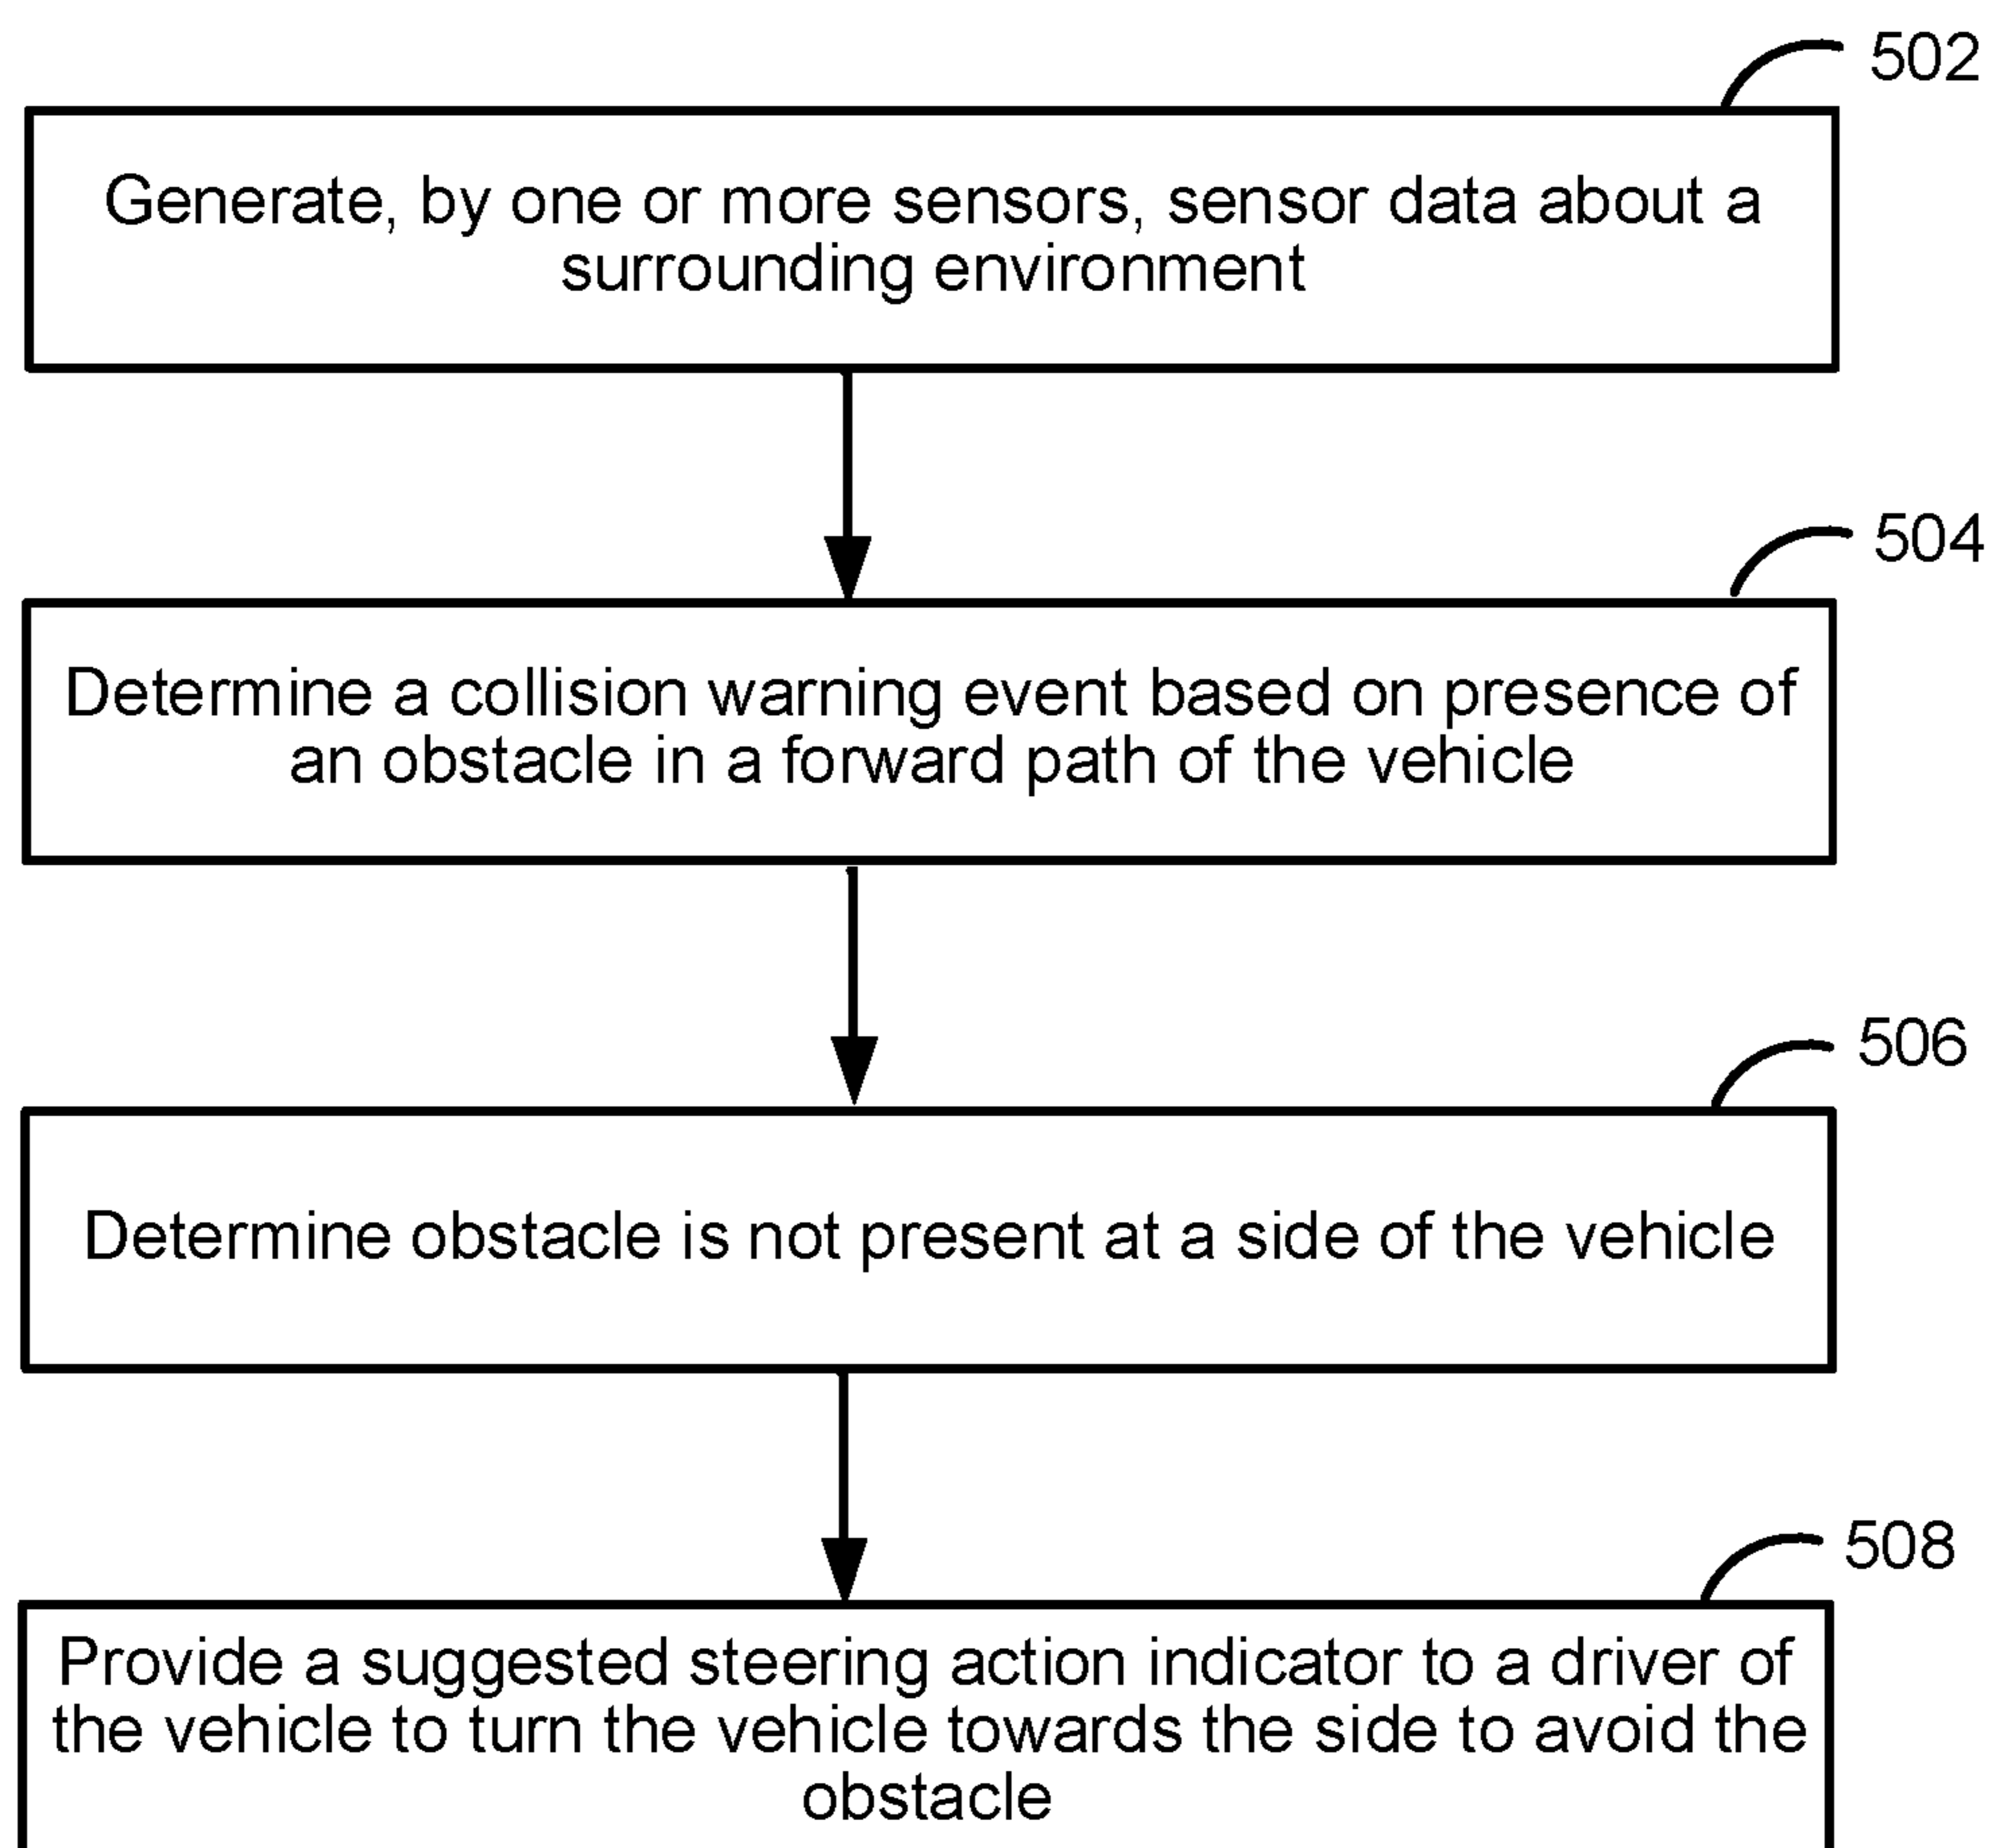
502

Generate, by one or more sensors, sensor data about a surrounding environment

504

Determine a collision warning event based on presence of an obstacle in a forward path of the vehicle

506

Determine obstacle is not present at a side of the vehicle

508

Provide a suggested steering action indicator to a driver of the vehicle to turn the vehicle towards the side to avoid the obstacle